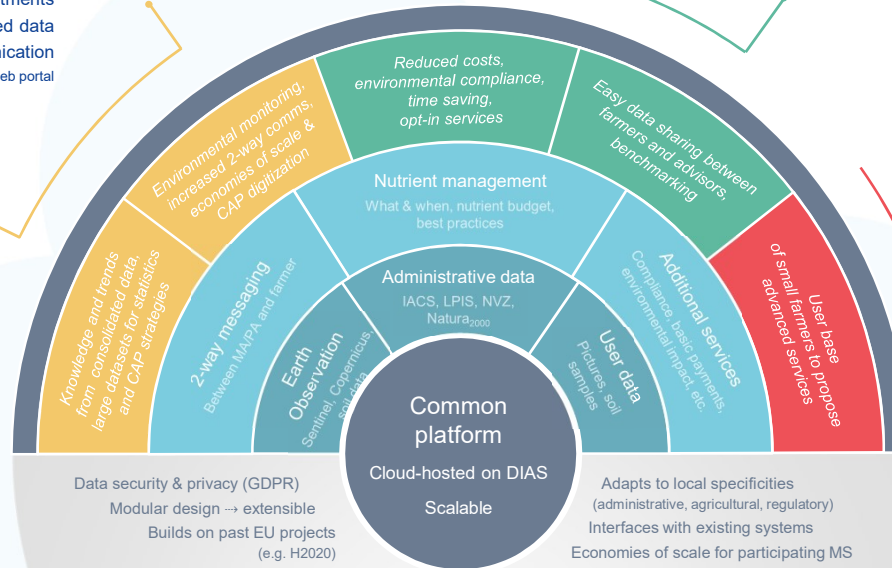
tments
ed data
nication
eb portal

Knowledge and trends from consolidated data, large datasets for statistics and CAP strategies

Environmental monitoring, increased 2-way comms, economies of scale & CAP digitization

Reduced costs, environmental compliance, time saving, opt-in services

Easy data sharing between farmers and advisors, benchmarking

User base of small farmers to propose advanced services

2-way messaging
Between MA/PA and farmer

Nutrient management
What & when, nutrient budget, best practices

Additional services
Compliance, basic payments, environmental impact, etc.

Earth Observation
Sentinel, Copernicus, soil data

Administrative data
IACS, LPIS, NVZ, Natura$_{2000}$

User data
Pictures, soil samples

Common platform
Cloud-hosted on DIAS
Scalable

Data security & privacy (GDPR)
Modular design → extensible
Builds on past EU projects
(e.g. H2020)

Adapts to local specificities
(administrative, agricultural, regulatory)
Interfaces with existing systems
Economies of scale for participating MS